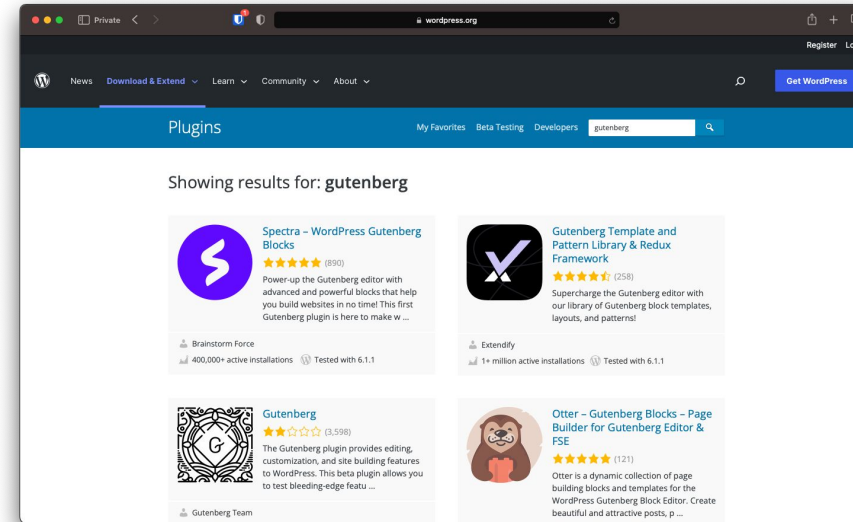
Private

wordpress.org

Register Lo

News Download & Extend Learn Community About

Get WordPress

Plugins

My Favorites Beta Testing Developers gutenberg

Showing results for: **gutenberg**

Spectra – WordPress Gutenberg Blocks

(890)

Power-up the Gutenberg editor with advanced and powerful blocks that help you build websites in no time! This first Gutenberg plugin is here to make w …

Brainstorm Force

400,000+ active installations Tested with 6.1.1

Gutenberg Template and Pattern Library & Redux Framework

(258)

Supercharge the Gutenberg editor with our library of Gutenberg block templates, layouts, and patterns!

Extendify

1+ million active installations Tested with 6.1.1

Gutenberg

(3,598)

The Gutenberg plugin provides editing, customization, and site building features to WordPress. This beta plugin allows you to test bleeding-edge featu …

Gutenberg Team

Otter – Gutenberg Blocks – Page Builder for Gutenberg Editor & FSE

(121)

Otter is a dynamic collection of page building blocks and templates for the WordPress Gutenberg Block Editor. Create beautiful and attractive posts, p …